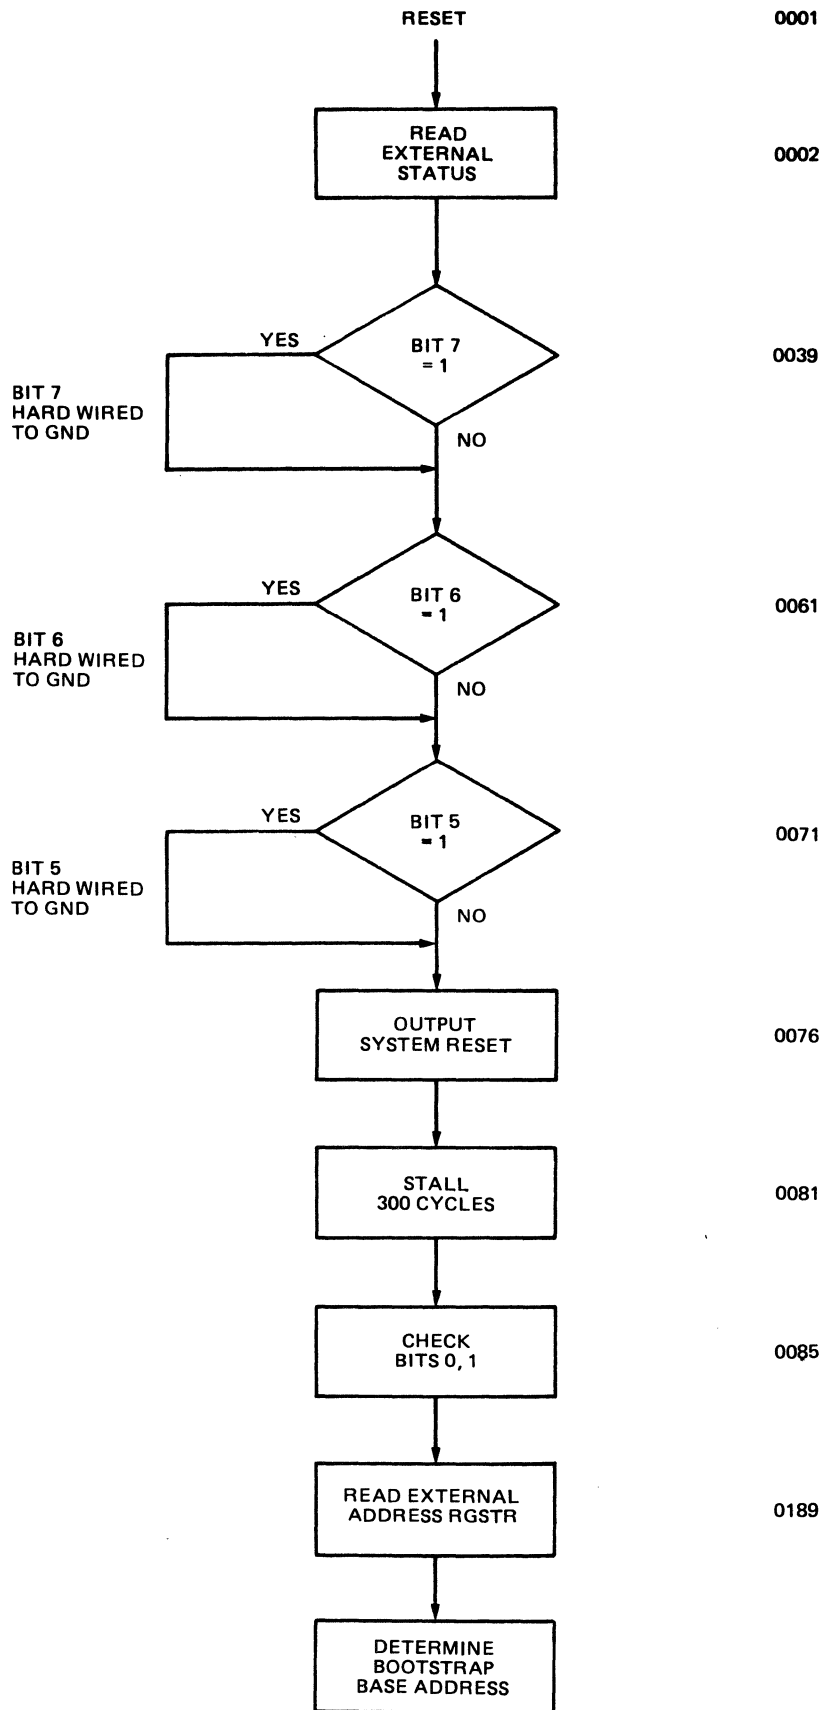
RESET

0001

READ EXTERNAL STATUS

0002

BIT 7 = 1

YES

NO

BIT 7 HARD WIRED TO GND

0039

BIT 6 = 1

YES

NO

BIT 6 HARD WIRED TO GND

0061

BIT 5 = 1

YES

NO

BIT 5 HARD WIRED TO GND

0071

OUTPUT SYSTEM RESET

0076

STALL 300 CYCLES

0081

CHECK BITS 0, 1

0085

READ EXTERNAL ADDRESS RGSTR

0189

DETERMINE BOOTSTRAP BASE ADDRESS